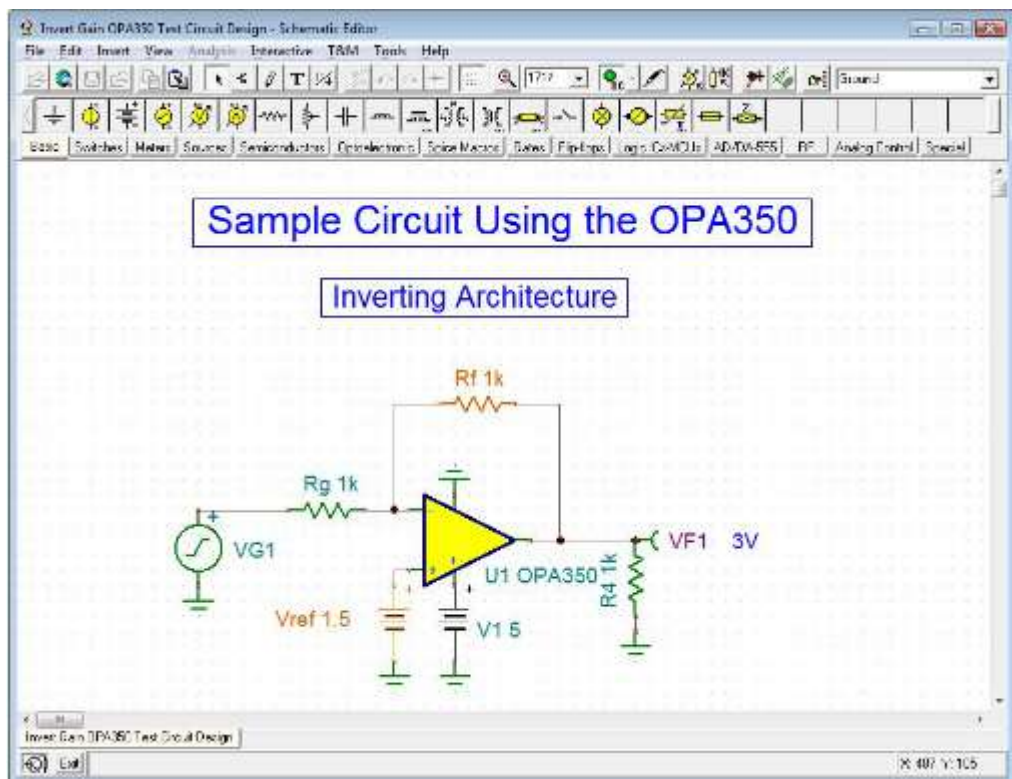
Invert Gain OPA350 Test Circuit Design - Schematic Editor

File Edit Insert View Analysis Interactive T&M Tools Help

Ground

Basic Switches Meters Sources Semiconductors Optoelectronic Spice Macros Gates Flip-flops Logic ICs/MCUs AD-DA-555 RF Analog Control Special

Sample Circuit Using the OPA350

Inverting Architecture

Rf 1k

Rg 1k

+

VG1

U1 OPA350

R4 1k

VF1 3V

Vref 1.5

V1 5

Invert Gain OPA350 Test Circuit Design

Exit

X: 487 Y: 105